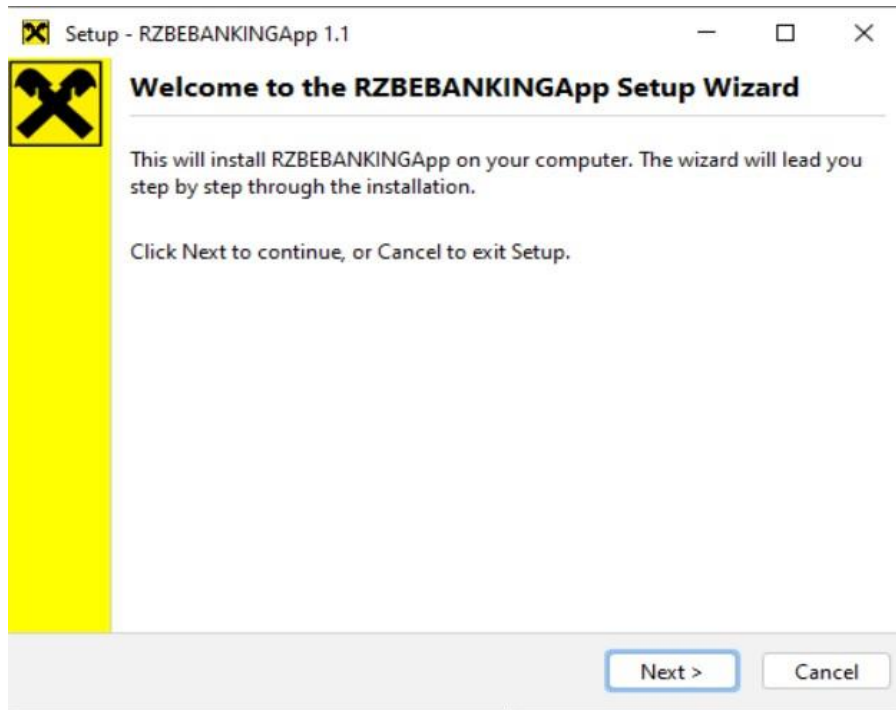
Setup - RZBEBANKINGApp 1.1

Welcome to the RZBEBANKINGApp Setup Wizard

This will install RZBEBANKINGApp on your computer. The wizard will lead you step by step through the installation.

Click Next to continue, or Cancel to exit Setup.

Next >

Cancel